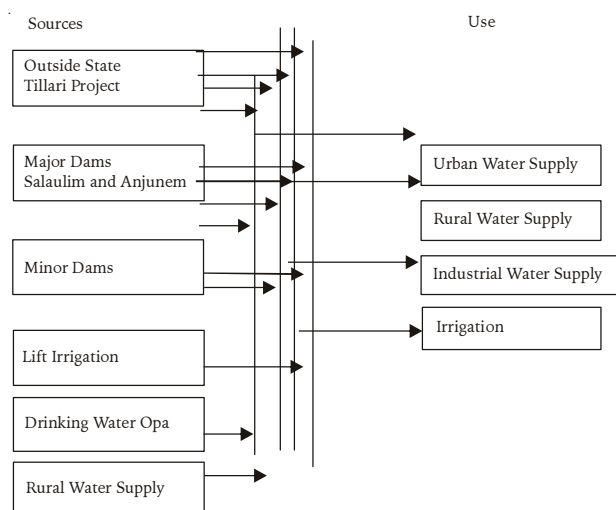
Sources

Use

Outside State
Tillari Project

Major Dams
Salaulim and Anjunem

Minor Dams

Lift Irrigation

Drinking Water Opa

Rural Water Supply

Urban Water Supply

Rural Water Supply

Industrial Water Supply

Irrigation